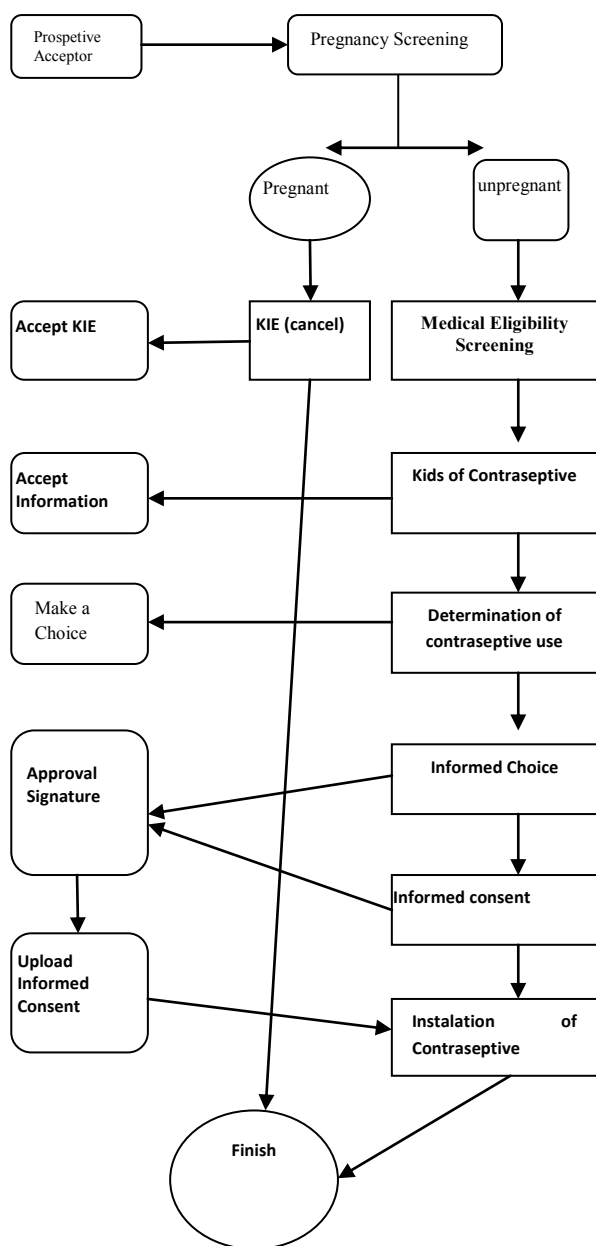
Prospetive Acceptor

Pregnancy Screening

Pregnant

unpregnant

Accept KIE

KIE (cancel)

Medical Eligibility Screening

Accept Information

Kids of Contraseptive

Make a Choice

Determination of contraseptive use

Approval Signature

Informed Choice

Informed consent

Upload Informed Consent

Instalation of Contraseptive

Finish